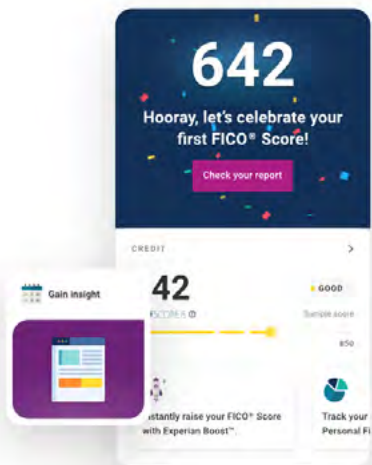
642

Hooray, let's celebrate your first FICO® Score!

Check your report

CREDIT

>

Gain insight

42

SCORE ⓘ

GOOD

Sample score

850

nstantly raise your FICO® Score with Experian Boost™

Track your Personal Fi